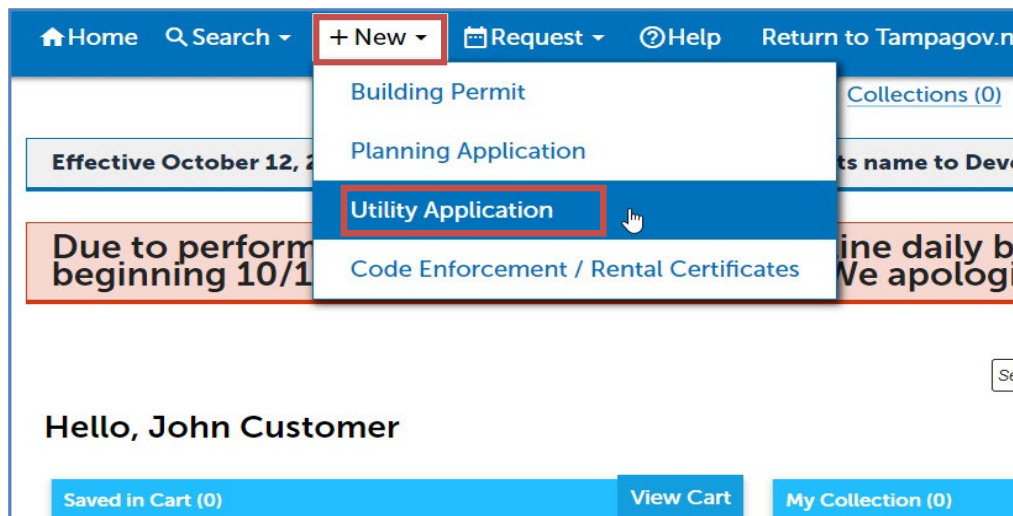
Home Search + New Request Help Return to Tampagov.n

Building Permit

Planning Application

Utility Application

Code Enforcement / Rental Certificates

Collections (0)

Effective October 12, 2 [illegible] ts name to Dev

Due to perform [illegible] ine daily b beginning 10/1 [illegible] We apologi

Se

Hello, John Customer

Saved in Cart (0)

View Cart

My Collection (0)